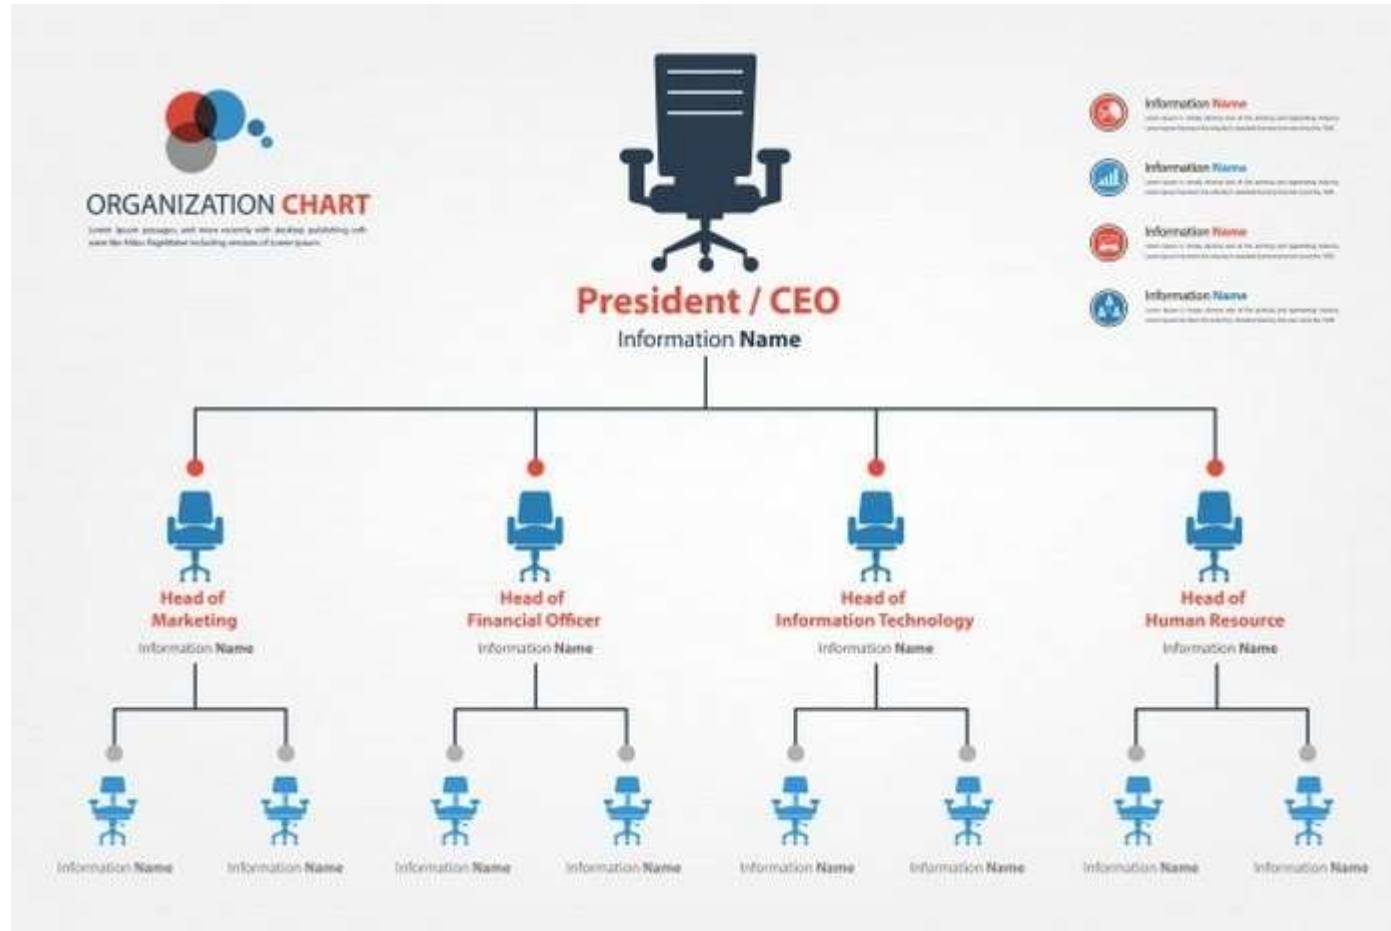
ORGANIZATION CHART
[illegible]

Information Name
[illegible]

Information Name
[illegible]

Information Name
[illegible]

Information Name
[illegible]

President / CEO
Information Name

Head of Marketing
Information Name

Head of Financial Officer
Information Name

Head of Information Technology
Information Name

Head of Human Resource
Information Name

Information Name
Information Name
Information Name
Information Name
Information Name
Information Name
Information Name
Information Name